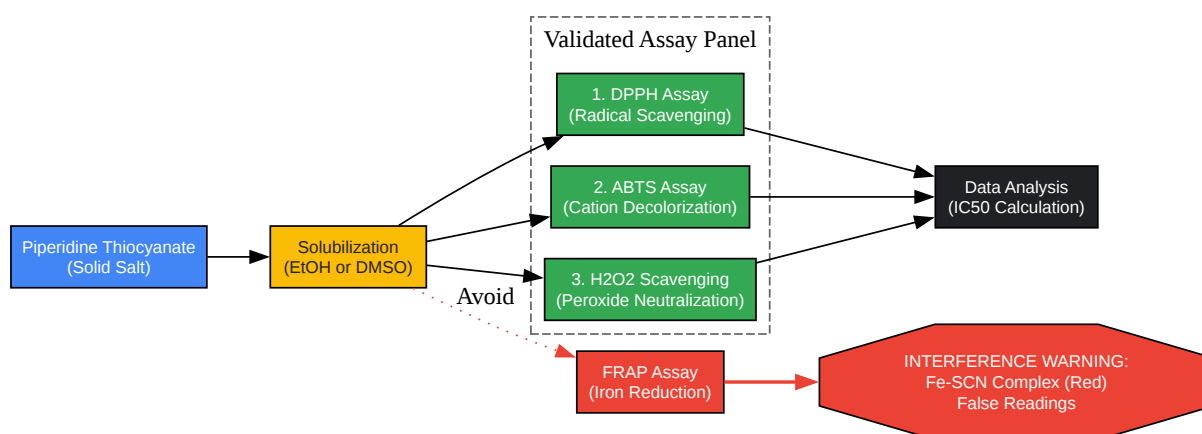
Validated Assay Panel

Piperidine Thiocyanate
(Solid Salt)

Solubilization
(EtOH or DMSO)

1. DPPH Assay
(Radical Scavenging)

2. ABTS Assay
(Cation Decolorization)

3. H2O2 Scavenging
(Peroxide Neutralization)

Data Analysis
(IC50 Calculation)

Avoid

FRAP Assay
(Iron Reduction)

INTERFERENCE WARNING:
Fe-SCN Complex (Red)
False Readings